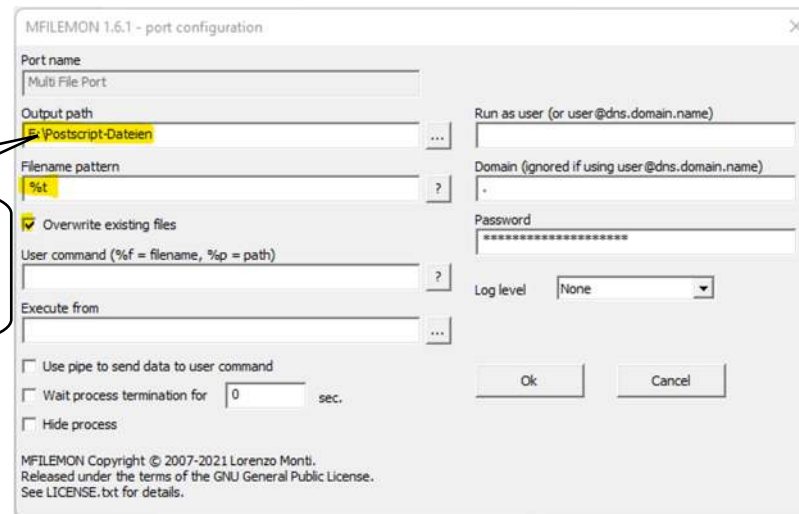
MFILEMON 1.6.1 - port configuration

Port name
Multi File Port

Output path
E:\Postscript-Dateien
...

Filename pattern
%t
?

Overwrite existing files

User command (%f = filename, %p = path)
?

Execute from
...

Use pipe to send data to user command

Wait process termination for 0 sec.

Hide process

Run as user (or user@dns.domain.name)

Domain (ignored if using user@dns.domain.name)
.

Password
********************

Log level None

Ok

Cancel

MFILEMON Copyright © 2007-2021 Lorenzo Monti.
Released under the terms of the GNU General Public License.
See LICENSE.txt for details.